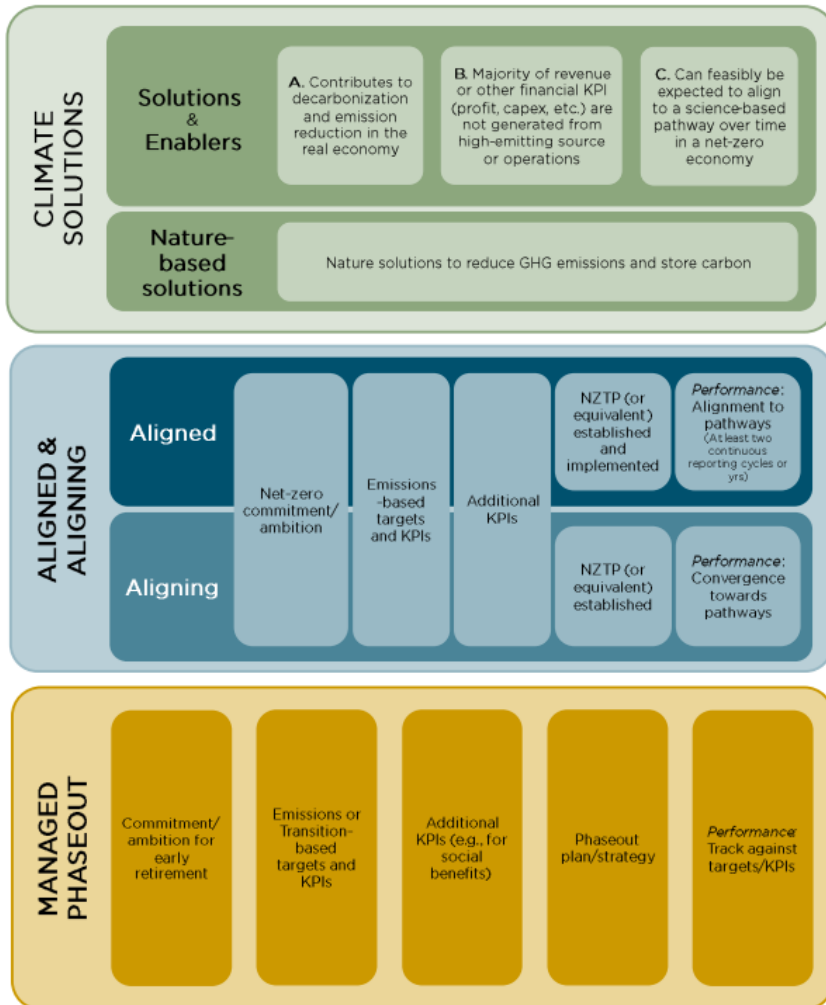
CLIMATE SOLUTIONS

Solutions & Enablers

A. Contributes to decarbonization and emission reduction in the real economy

B. Majority of revenue or other financial KPI (profit, capex, etc.) are not generated from high-emitting source or operations

C. Can feasibly be expected to align to a science-based pathway over time in a net-zero economy

Nature-based solutions

Nature solutions to reduce GHG emissions and store carbon

ALIGNED & ALIGNING

Aligned

Aligning

Net-zero commitment/ ambition

Emissions -based targets and KPIs

Additional KPIs

NZTP (or equivalent) established and implemented

*Performance*: Alignment to pathways (At least two continuous reporting cycles or yrs)

NZTP (or equivalent) established

*Performance*: Convergence towards pathways

MANAGED PHASEOUT

Commitment/ ambition for early retirement

Emissions or Transition-based targets and KPIs

Additional KPIs (e.g., for social benefits)

Phaseout plan/strategy

*Performance*: Track against targets/KPIs